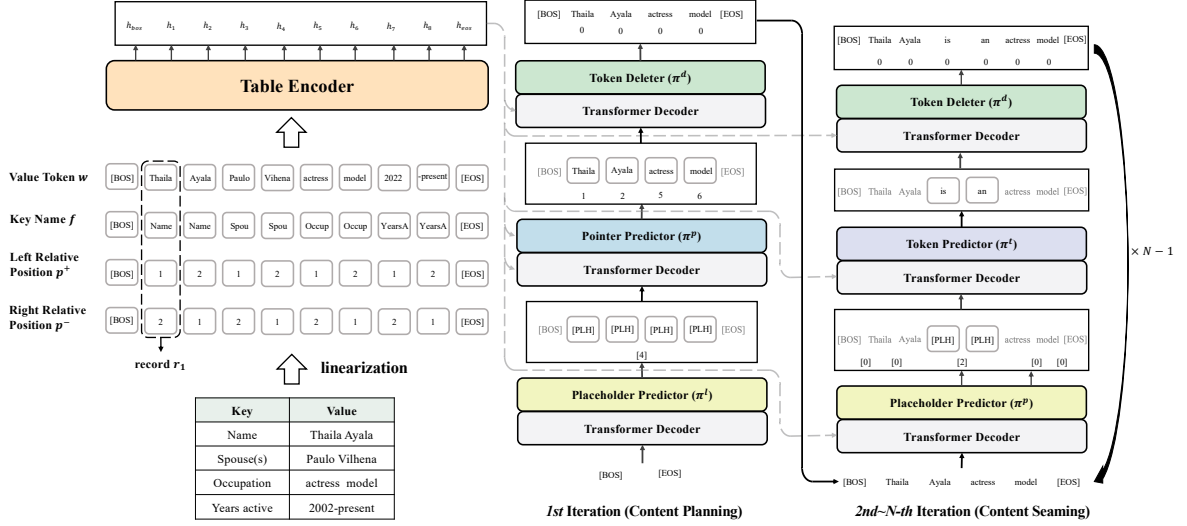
$h_{bos}$ $h_1$ $h_2$ $h_3$ $h_4$ $h_5$ $h_6$ $h_7$ $h_8$ $h_{eos}$

Table Encoder

Value Token $w$ [BOS] Thaila Ayala Paulo Vihena actress model 2022 -present [EOS]

Key Name $f$ [BOS] Name Name Spou Spou Occup Occup YearsA YearsA [EOS]

Left Relative Position $p^+$ [BOS] 1 2 1 2 1 2 1 2 [EOS]

Right Relative Position $p^-$ [BOS] 2 1 2 1 2 1 2 1 [EOS]

record $r_1$

linearization

| Key | Value |
|---|---|
| Name | Thaila Ayala |
| Spouse(s) | Paulo Vilhena |
| Occupation | actress model |
| Years active | 2002-present |

[BOS] Thaila Ayala actress model [EOS]
0 0 0 0

Token Deleter ($\pi^d$)

Transformer Decoder

[BOS] Thaila Ayala actress model [EOS]
1 2 5 6

Pointer Predictor ($\pi^p$)

Transformer Decoder

[BOS] [PLH] [PLH] [PLH] [PLH] [EOS]
[4]

Placeholder Predictor ($\pi^t$)

Transformer Decoder

[BOS] [EOS]

*1st* Iteration (Content Planning)

[BOS] Thaila Ayala is an actress model [EOS]
0 0 0 0 0 0

Token Deleter ($\pi^d$)

Transformer Decoder

[BOS] Thaila Ayala is an actress model [EOS]

Token Predictor ($\pi^t$)

Transformer Decoder

[BOS] Thaila Ayala [PLH] [PLH] actress model [EOS]
[0] [0] [2] [0] [0]

Placeholder Predictor ($\pi^p$)

Transformer Decoder

[BOS] Thaila Ayala actress model [EOS]

$\times N-1$

*2nd~N-th* Iteration (Content Seaming)